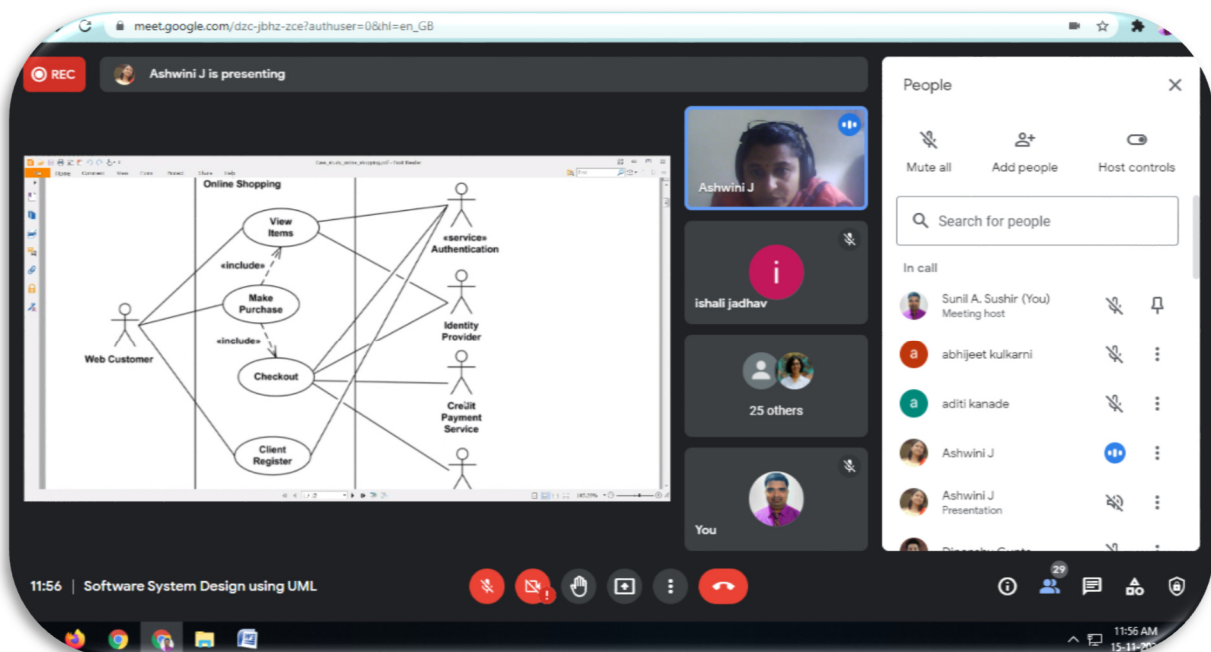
meet.google.com/dzc-jbhz-zce?authuser=0&hl=en_GB

REC

Ashwini J is presenting

Online Shopping

View Items

«include»

Make Purchase

«include»

Checkout

Client Register

Web Customer

«service» Authentication

Identity Provider

Credit Payment Service

Ashwini J

ishali jadhav

25 others

You

People

Mute all

Add people

Host controls

Search for people

In call

Sunil A. Sushir (You)
Meeting host

abhijeet kulkarni

aditi kanade

Ashwini J

Ashwini J
Presentation

11:56 | Software System Design using UML

29

11:56 AM
15-11-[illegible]